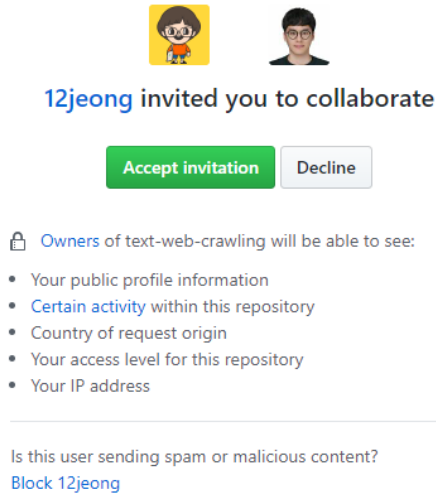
12jeong invited you to collaborate

Accept invitation Decline

Owners of text-web-crawling will be able to see:

- Your public profile information
- Certain activity within this repository
- Country of request origin
- Your access level for this repository
- Your IP address

Is this user sending spam or malicious content?
Block 12jeong